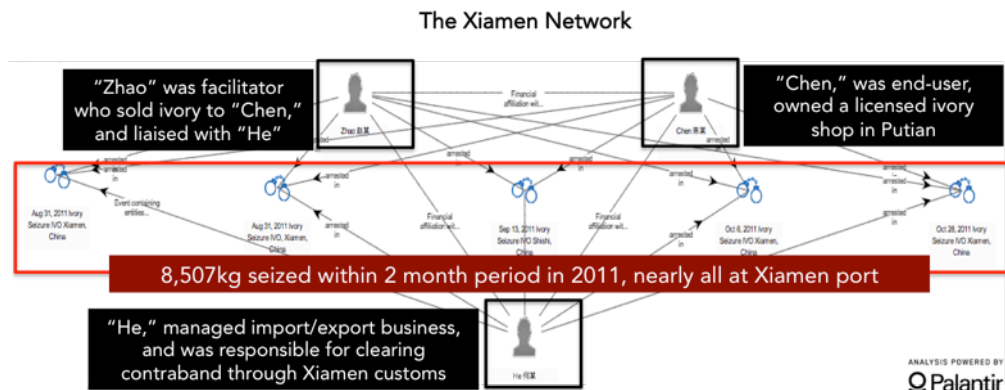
The Xiamen Network

"Zhao" was facilitator who sold ivory to "Chen," and liaised with "He"

Zhao 赵某

Financial affiliation wit...

Chen 陈某

"Chen," was end-user, owned a licensed ivory shop in Putian

arrested in

arrested in

arrested in

arrested in

arrested in

arrested in

arrested in

arrested in

Event containing entities...

Financial affiliation wit...

Financial affiliation wit...

arrested in

arrested in

arrested in

Aug 31, 2011 Ivory Seizure IVO Xiamen, China

Aug 31, 2011 Ivory Seizure IVO Xiamen, China

Sep 13, 2011 Ivory Seizure IVO Shishi, China

Oct 6, 2011 Ivory Seizure IVO Xiamen, China

Oct 28, 2011 Ivory Seizure IVO Xiamen, China

8,507kg seized within 2 month period in 2011, nearly all at Xiamen port

"He," managed import/export business, and was responsible for clearing contraband through Xiamen customs

He 何某

ANALYSIS POWERED BY
Palantir